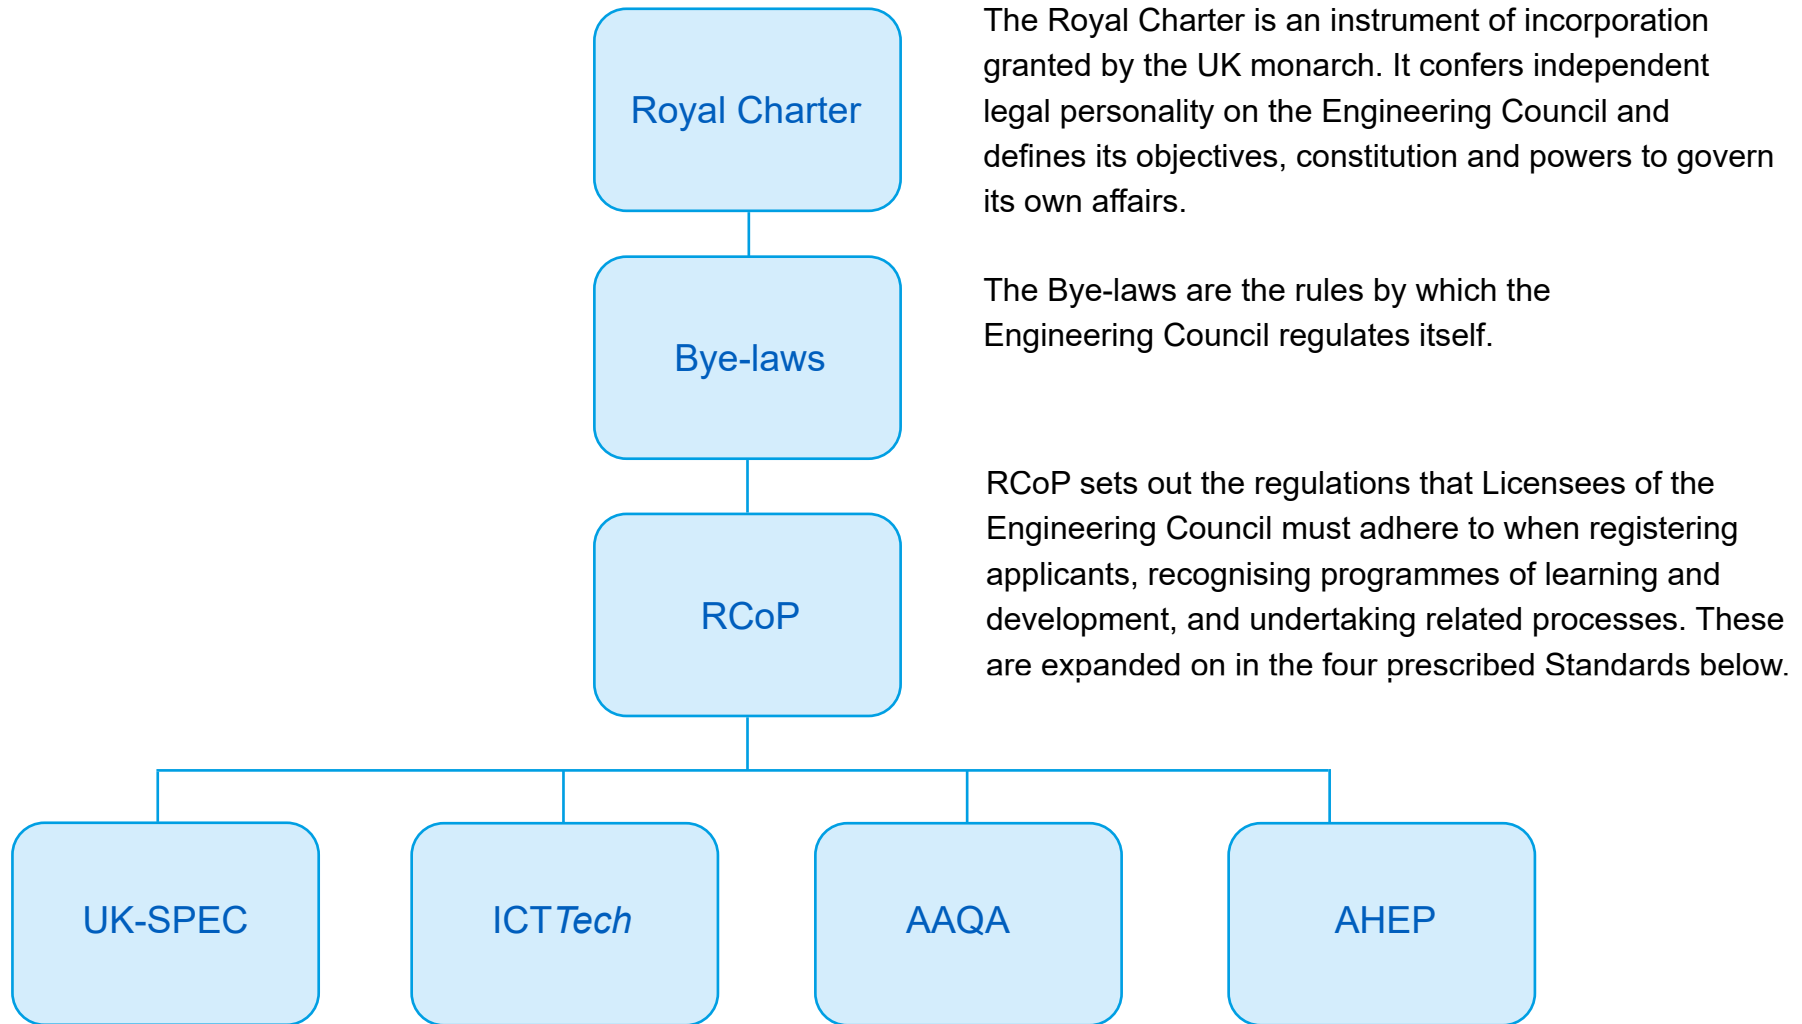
Royal Charter

The Royal Charter is an instrument of incorporation granted by the UK monarch. It confers independent legal personality on the Engineering Council and defines its objectives, constitution and powers to govern its own affairs.

Bye-laws

The Bye-laws are the rules by which the Engineering Council regulates itself.

RCoP

RCoP sets out the regulations that Licensees of the Engineering Council must adhere to when registering applicants, recognising programmes of learning and development, and undertaking related processes. These are expanded on in the four prescribed Standards below.

UK-SPEC

ICT*Tech*

AAQA

AHEP